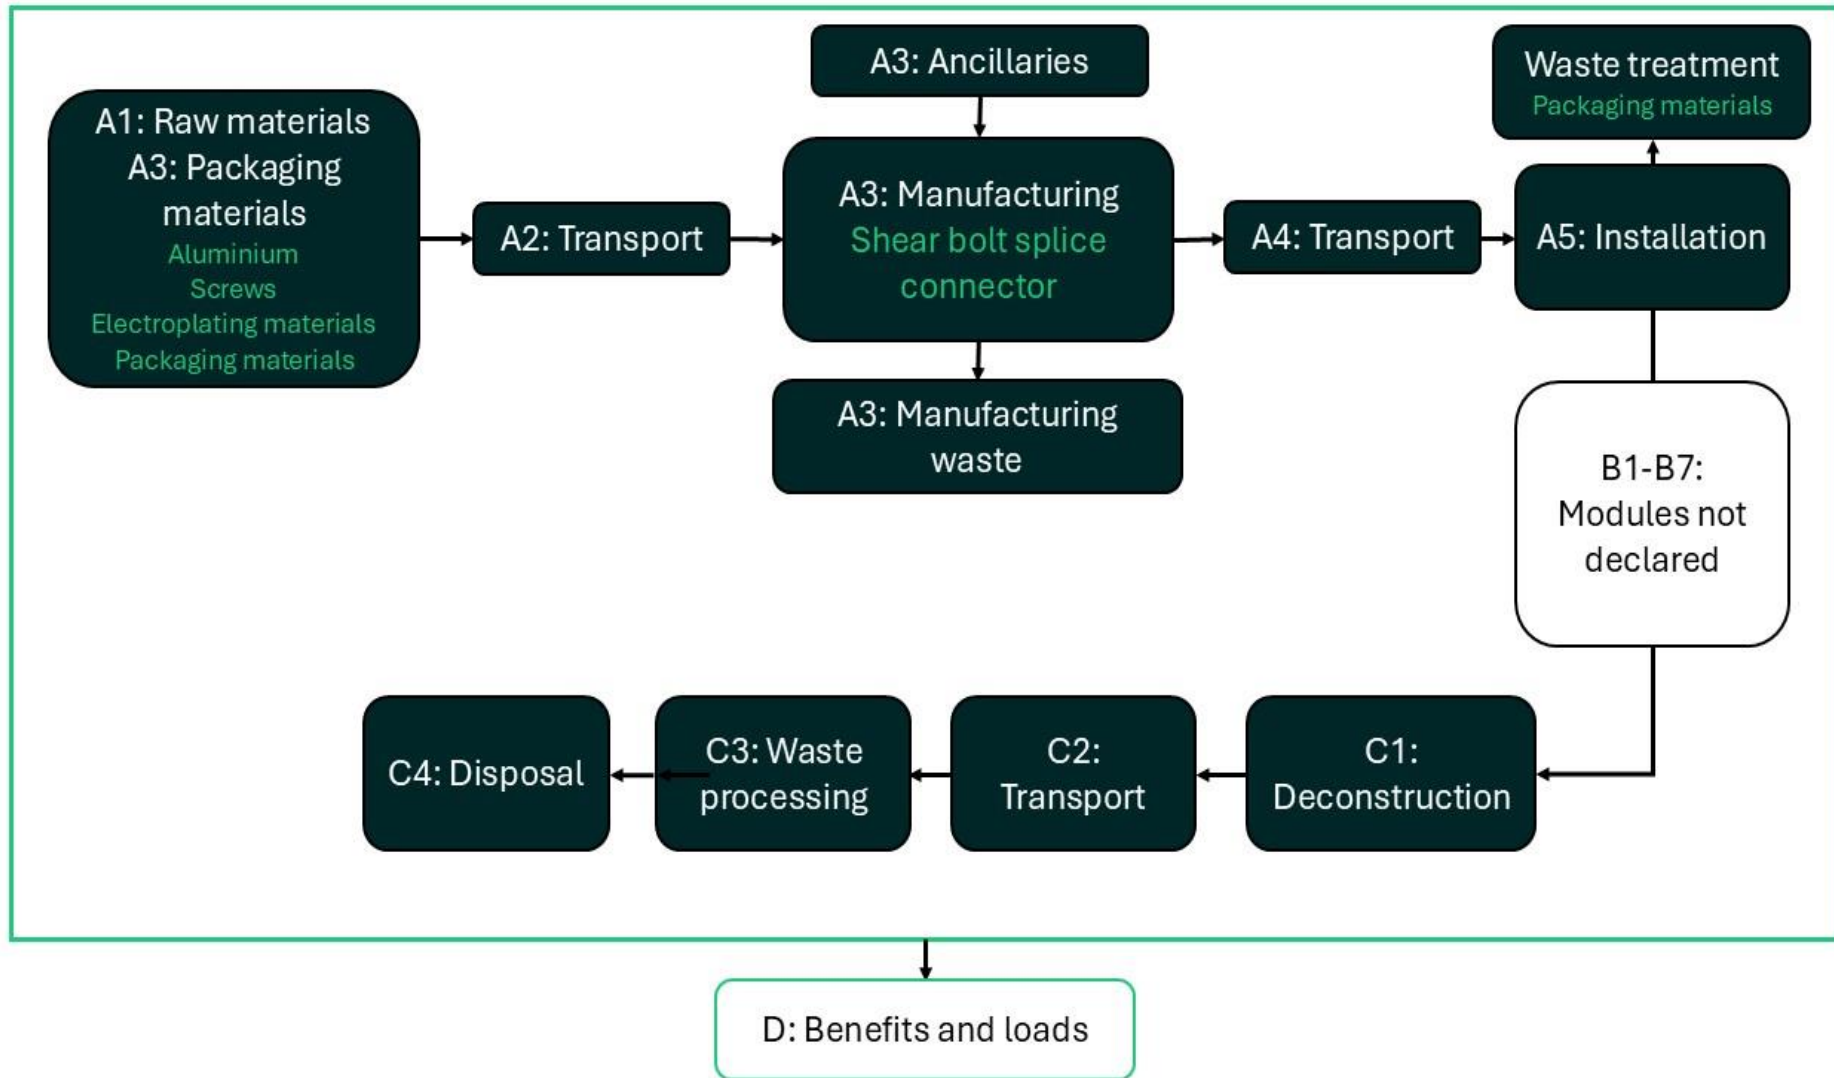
A1: Raw materials
A3: Packaging materials
Aluminium
Screws
Electroplating materials
Packaging materials

A2: Transport

A3: Ancillaries

A3: Manufacturing
Shear bolt splice connector

A3: Manufacturing waste

A4: Transport

Waste treatment
Packaging materials

A5: Installation

B1-B7: Modules not declared

C1: Deconstruction

C2: Transport

C3: Waste processing

C4: Disposal

D: Benefits and loads